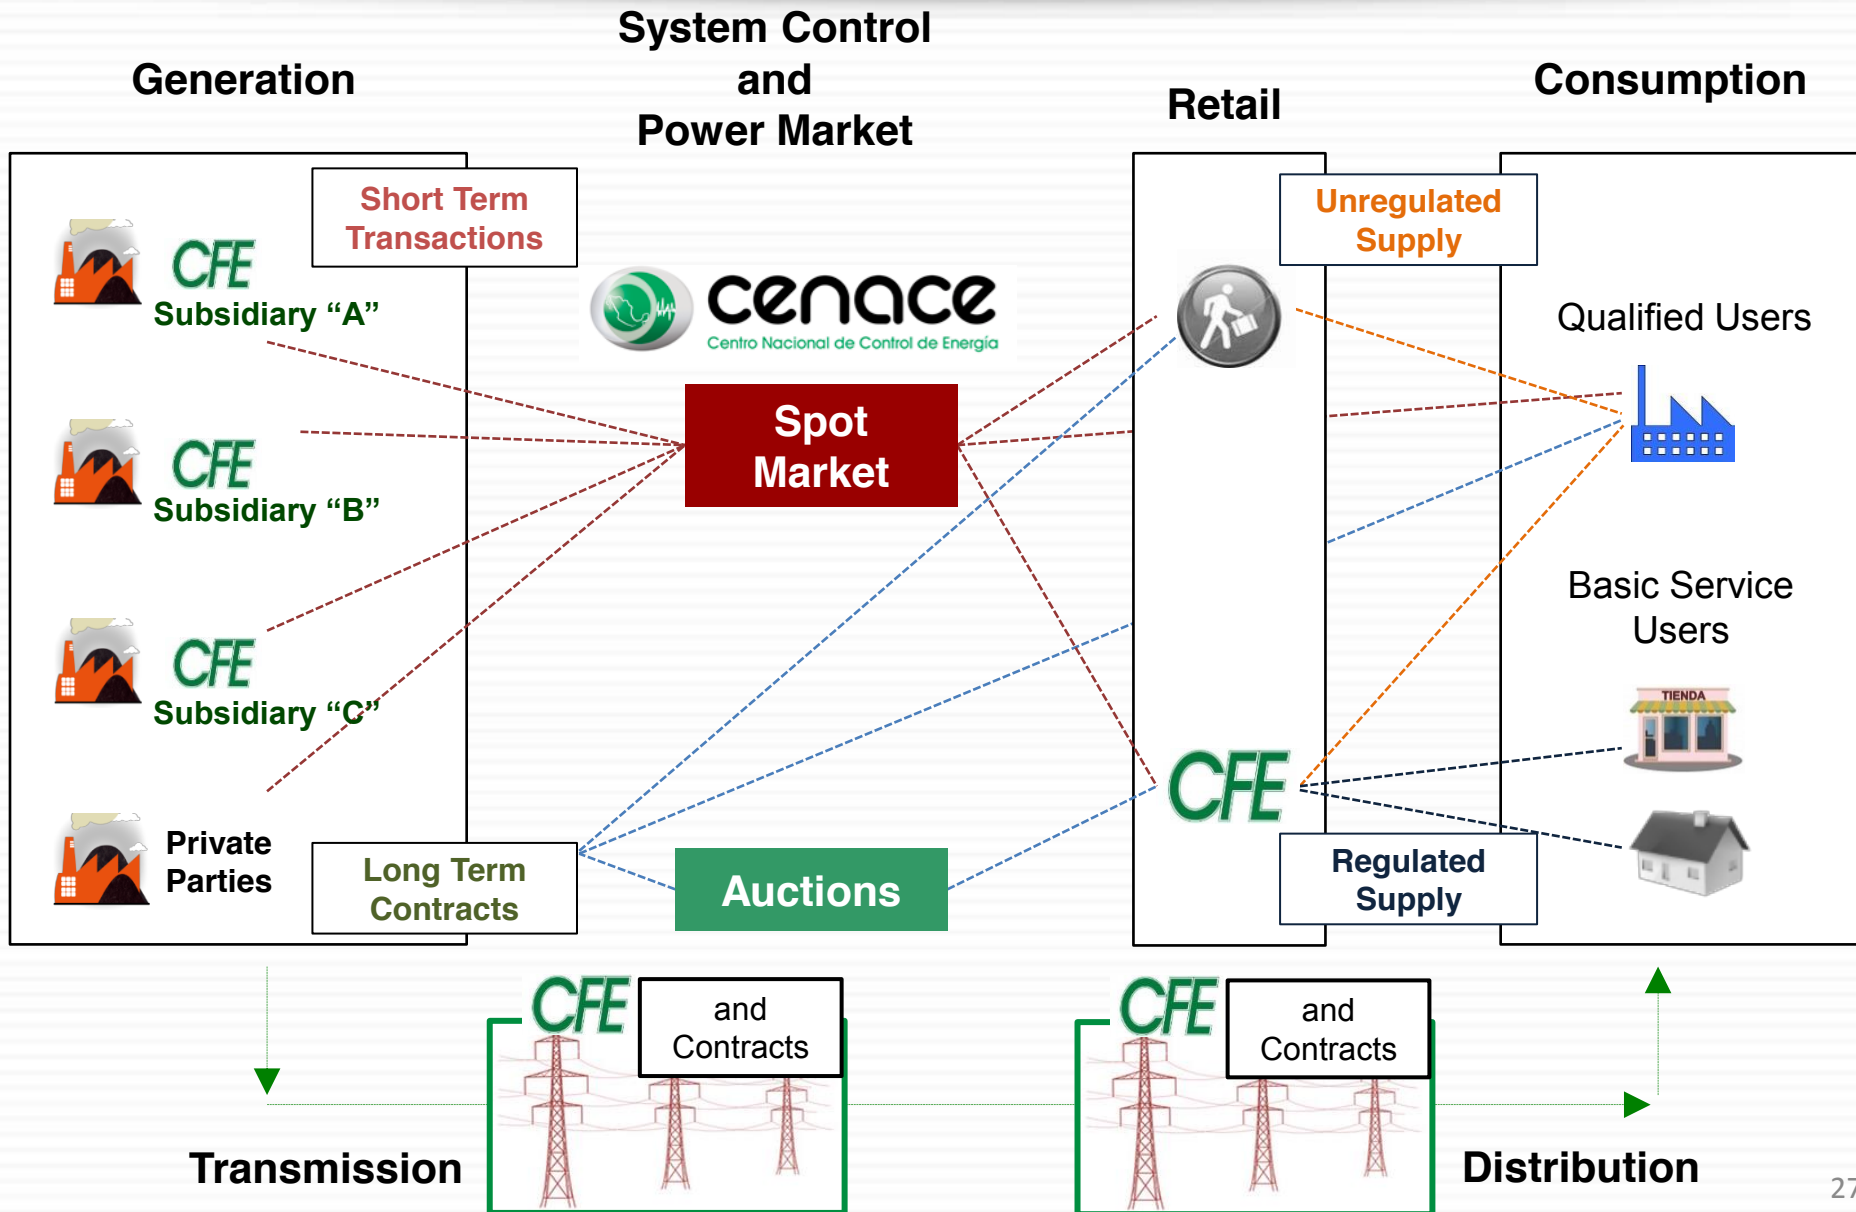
Generation

System Control and Power Market

Retail

Consumption

Short Term Transactions

CFE
Subsidiary "A"

CFE
Subsidiary "B"

CFE
Subsidiary "C"

Private Parties

Long Term Contracts

cenace
Centro Nacional de Control de Energía

Spot Market

Auctions

Unregulated Supply

Qualified Users

Basic Service Users

TIENDA

CFE

Regulated Supply

CFE
and Contracts

CFE
and Contracts

Transmission

Distribution

27